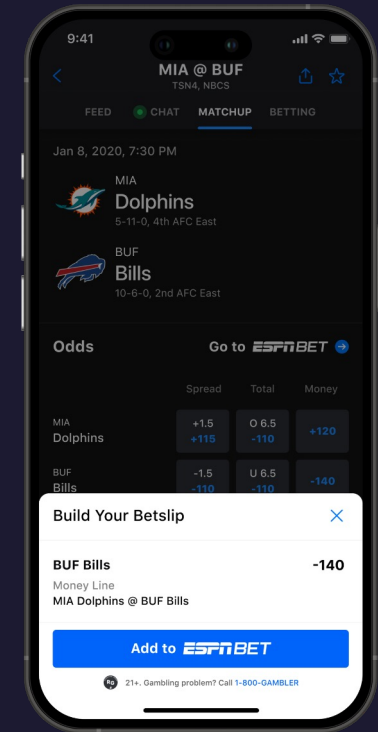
9:41

MIA @ BUF
TSN4, NBCS

FEED CHAT MATCHUP BETTING

Jan 8, 2020, 7:30 PM

MIA
Dolphins
5-11-0, 4th AFC East

BUF
Bills
10-6-0, 2nd AFC East

Odds

Go to ESPN BET

| | Spread | Total | Money |
|---|---|---|---|
| MIA Dolphins | +1.5 +115 | O 6.5 -110 | +120 |
| BUF Bills | -1.5 -110 | U 6.5 -110 | -140 |

Build Your Betslip

BUF Bills -140
Money Line
MIA Dolphins @ BUF Bills

Add to ESPN BET

RG 21+. Gambling problem? Call 1-800-GAMBLER